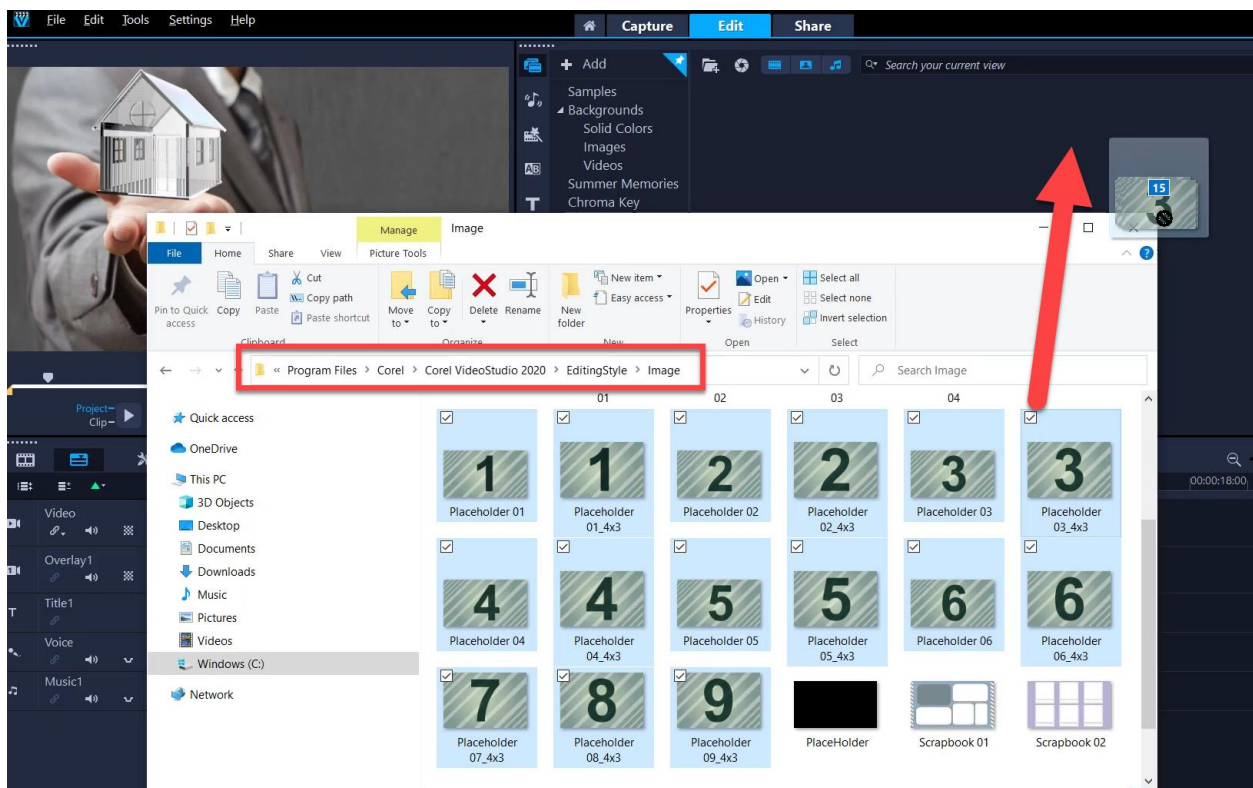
File Edit Tools Settings Help

Capture Edit Share

+ Add

Search your current view

Samples
Backgrounds
Solid Colors
Images
Videos
Summer Memories
Chroma Key

15

Manage Image

File Home Share View Picture Tools

Pin to Quick access Copy Paste Cut Copy path Paste shortcut
Clipboard

Move to Copy to Delete Rename
Organize

New folder New item Easy access
New

Properties Open Edit History
Open

Select all Select none Invert selection
Select

« Program Files > Corel > Corel VideoStudio 2020 > EditingStyle > Image

Search Image

Quick access
OneDrive
This PC
3D Objects
Desktop
Documents
Downloads
Music
Pictures
Videos
Windows (C:)
Network

01 02 03 04

1 Placeholder 01
1 Placeholder 01_4x3
2 Placeholder 02
2 Placeholder 02_4x3
3 Placeholder 03
3 Placeholder 03_4x3
4 Placeholder 04
4 Placeholder 04_4x3
5 Placeholder 05
5 Placeholder 05_4x3
6 Placeholder 06
6 Placeholder 06_4x3
7 Placeholder 07_4x3
8 Placeholder 08_4x3
9 Placeholder 09_4x3
PlaceHolder
Scrapbook 01
Scrapbook 02

Project
Clip

Video
Overlay1
Title1
Voice
Music1

00:00:18:00